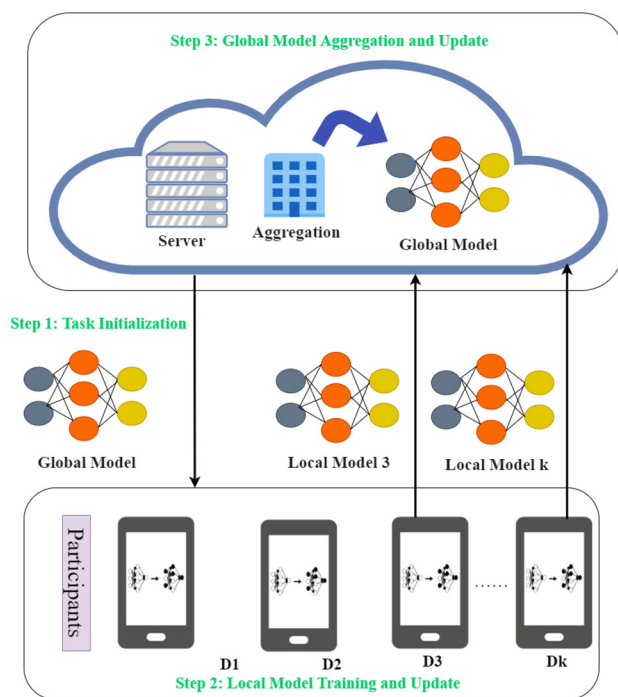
Step 3: Global Model Aggregation and Update

Server

Aggregation

Global Model

Step 1: Task Initialization

Global Model

Local Model 3

Local Model k

Participants

......

D1

D2

D3

Dk

Step 2: Local Model Training and Update